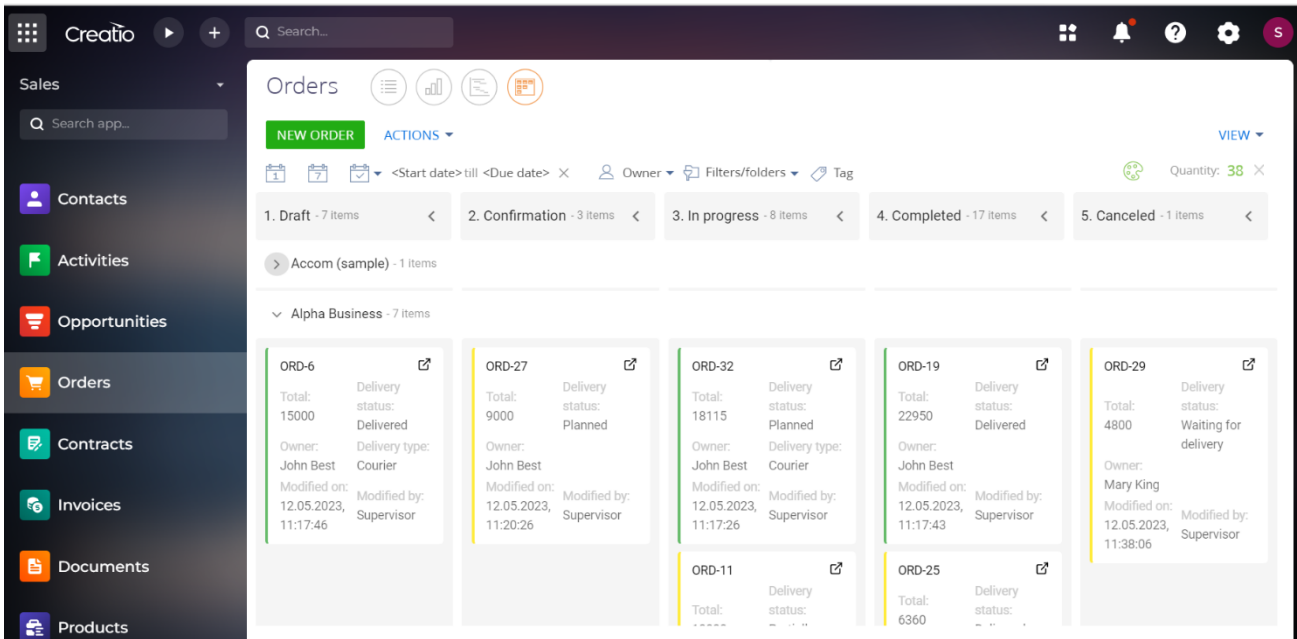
Creatio Search...

S

Sales

Search app...

Contacts

Activities

Opportunities

Orders

Contracts

Invoices

Documents

Products

Orders

NEW ORDER ACTIONS

VIEW

1 7 <Start date> till <Due date> × Owner Filters/folders Tag

Quantity: 38 ×

1. Draft - 7 items

2. Confirmation - 3 items

3. In progress - 8 items

4. Completed - 17 items

5. Canceled - 1 items

Accom (sample) - 1 items

Alpha Business - 7 items

ORD-6
Total: 15000
Delivery status: Delivered
Owner: John Best
Delivery type: Courier
Modified on: 12.05.2023, 11:17:46
Modified by: Supervisor

ORD-27
Total: 9000
Delivery status: Planned
Owner: John Best
Modified on: 12.05.2023, 11:20:26
Modified by: Supervisor

ORD-32
Total: 18115
Delivery status: Planned
Owner: John Best
Delivery type: Courier
Modified on: 12.05.2023, 11:17:26
Modified by: Supervisor

ORD-11
Total: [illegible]
Delivery status: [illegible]

ORD-19
Total: 22950
Delivery status: Delivered
Owner: John Best
Modified on: 12.05.2023, 11:17:43
Modified by: Supervisor

ORD-25
Total: 6360
Delivery status: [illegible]

ORD-29
Total: 4800
Delivery status: Waiting for delivery
Owner: Mary King
Modified on: 12.05.2023, 11:38:06
Modified by: Supervisor